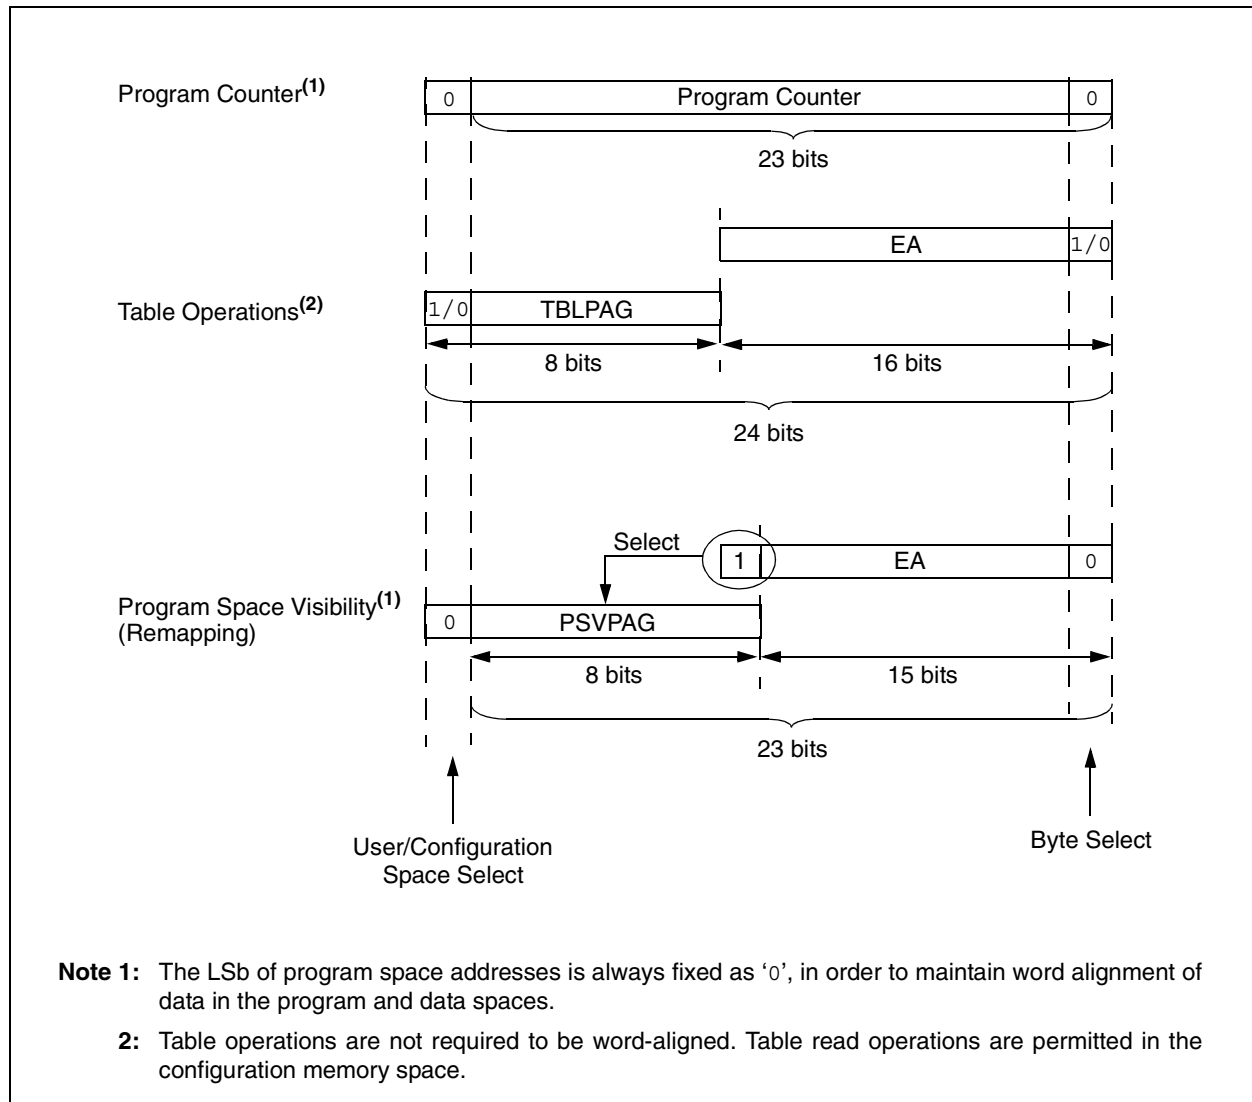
Program Counter$^{(1)}$

0 | Program Counter | 0

23 bits

EA | 1/0

Table Operations$^{(2)}$

1/0 | TBLPAG

8 bits

16 bits

24 bits

Select

1 | EA | 0

Program Space Visibility$^{(1)}$ (Remapping)

0 | PSVPAG

8 bits

15 bits

23 bits

User/Configuration Space Select

Byte Select

**Note 1:** The LSb of program space addresses is always fixed as '0', in order to maintain word alignment of data in the program and data spaces.

**2:** Table operations are not required to be word-aligned. Table read operations are permitted in the configuration memory space.